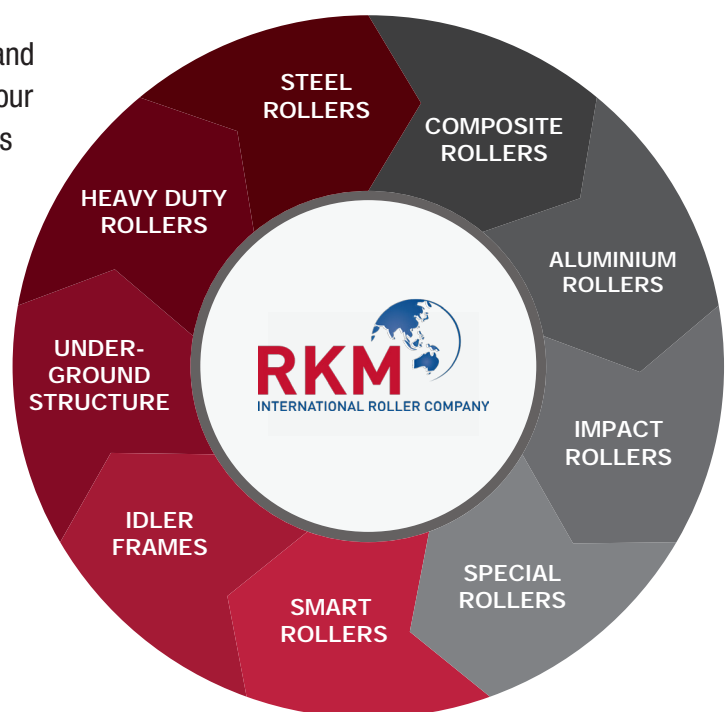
and
our
s

STEEL ROLLERS

COMPOSITE ROLLERS

ALUMINIUM ROLLERS

IMPACT ROLLERS

SPECIAL ROLLERS

SMART ROLLERS

IDLER FRAMES

UNDERGROUND STRUCTURE

HEAVY DUTY ROLLERS

RKM
INTERNATIONAL ROLLER COMPANY